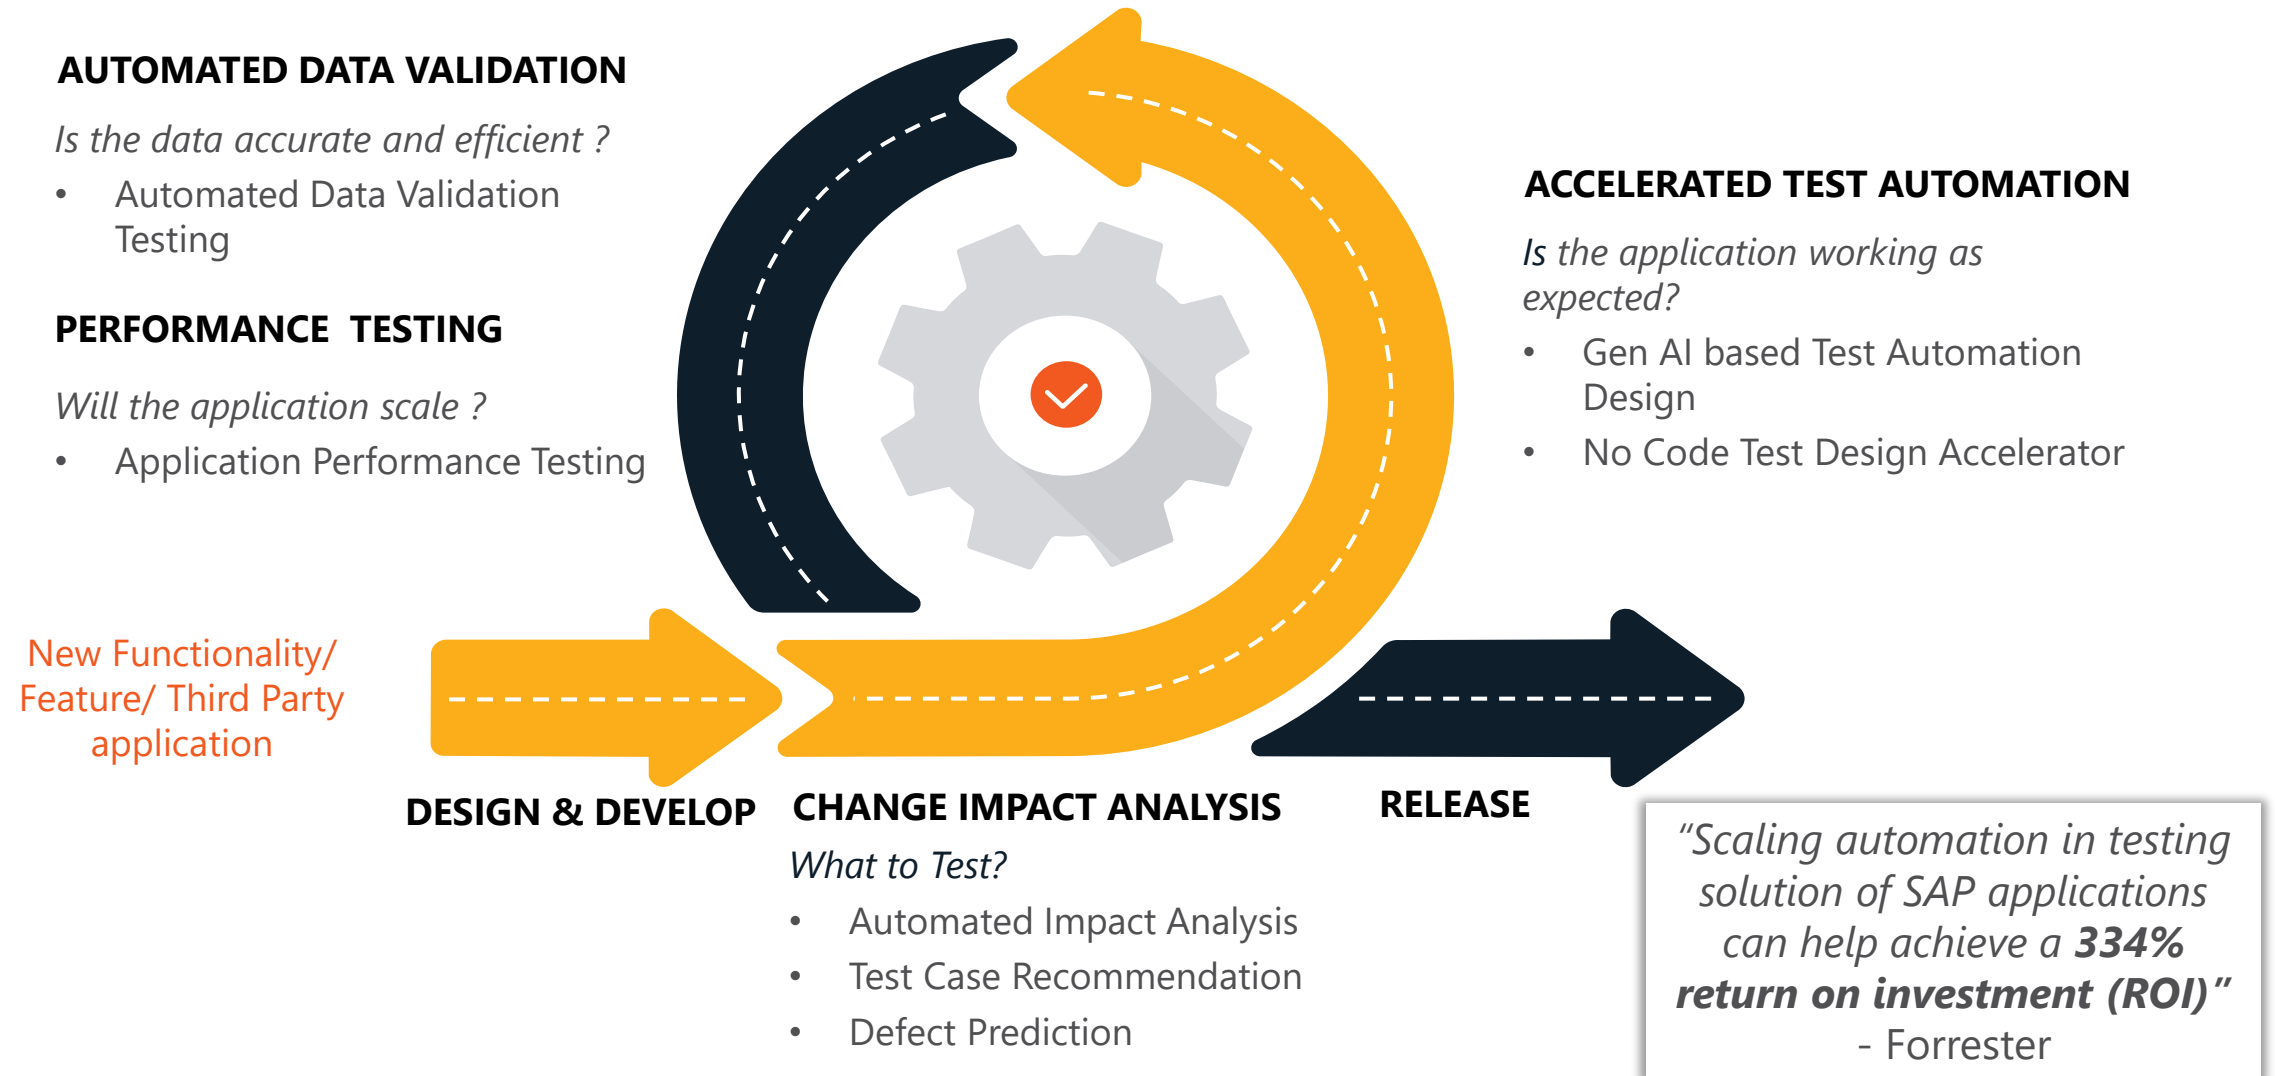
AUTOMATED DATA VALIDATION

Is the data accurate and efficient ?

- Automated Data Validation Testing

PERFORMANCE TESTING

Will the application scale ?

- Application Performance Testing

ACCELERATED TEST AUTOMATION

Is the application working as expected?

- Gen AI based Test Automation Design
- No Code Test Design Accelerator

New Functionality/ Feature/ Third Party application

DESIGN & DEVELOP

CHANGE IMPACT ANALYSIS

What to Test?

- Automated Impact Analysis
- Test Case Recommendation
- Defect Prediction

RELEASE

"Scaling automation in testing solution of SAP applications can help achieve a **334% return on investment (ROI)**"
- Forrester